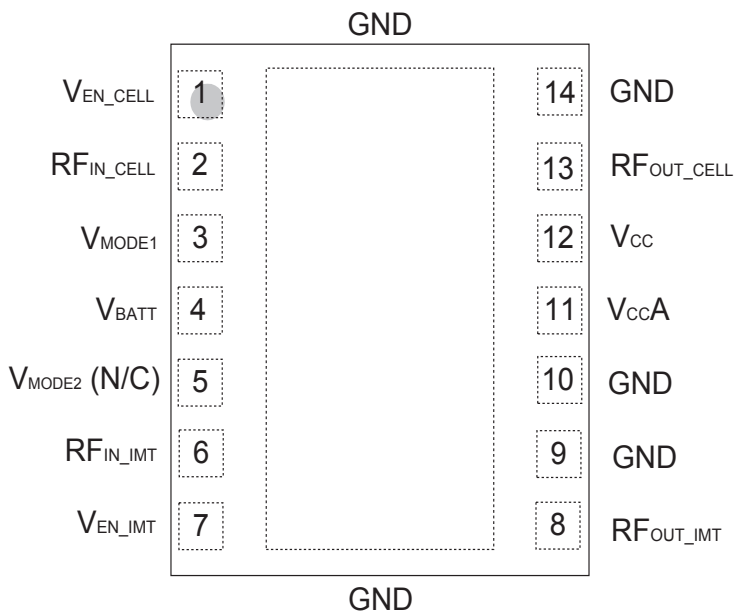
GND

$V_{EN\_CELL}$ 1

$RF_{IN\_CELL}$ 2

$V_{MODE1}$ 3

$V_{BATT}$ 4

$V_{MODE2}$ (N/C) 5

$RF_{IN\_IMT}$ 6

$V_{EN\_IMT}$ 7

14 GND

13 $RF_{OUT\_CELL}$

12 $V_{CC}$

11 $V_{CC}A$

10 GND

9 GND

8 $RF_{OUT\_IMT}$

GND